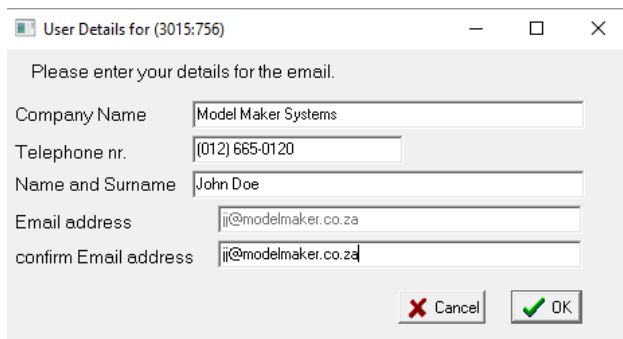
User Details for (3015:756)

Please enter your details for the email.

Company Name
Model Maker Systems

Telephone nr.
(012) 665-0120

Name and Surname
John Doe

Email address
jj@modelmaker.co.za

confirm Email address
jj@modelmaker.co.za

Cancel
OK